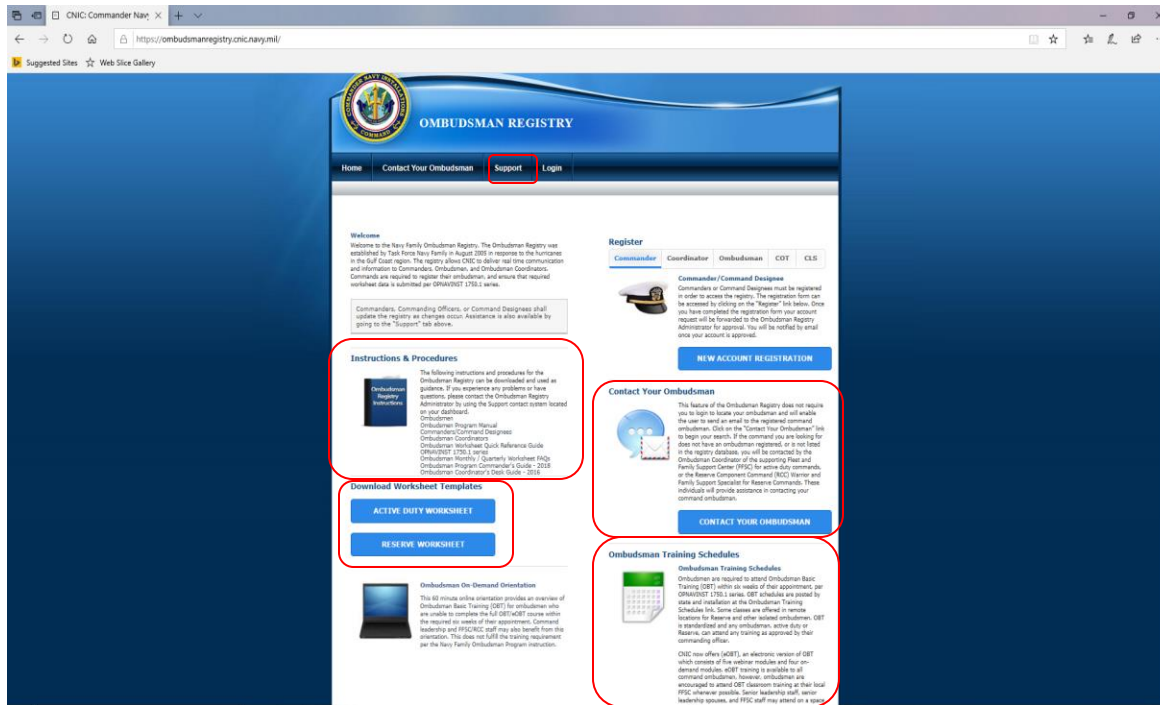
CNIC: Commander Nav
https://ombudsmanregistry.cnic.navy.mil/
Suggested Sites Web Slice Gallery

COMMANDER NAVY INSTALLATIONS COMMAND
OMBUDSMAN REGISTRY

Home Contact Your Ombudsman Support Login

Welcome
Welcome to the Navy Family Ombudsman Registry. The Ombudsman Registry was established by Task Force Navy Family in August 2005 in response to the hurricanes in the Gulf Coast region. The registry allows CNIC to deliver real time communication and information to Commanders, Ombudsmen, and Ombudsman Coordinators. Commands are required to register their ombudsman, and ensure that required worksheet data is submitted per OPNAVINST 1750.1 series.

Commanders, Commanding Officers, or Command Designees shall update the registry as changes occur. Assistance is also available by going to the "Support" tab above.

Instructions & Procedures
Ombudsman Registry Instructions
The following instructions and procedures for the Ombudsman Registry can be downloaded and used as guidance. If you experience any problems or have questions, please contact the Ombudsman Registry Administrator by using the Support contact system located on your dashboard.
Ombudsmen
Ombudsman Program Manual
Commanders/Command Designees
Ombudsman Coordinators
Ombudsman Worksheet Quick Reference Guide
OPNAVINST 1750.1 series
Ombudsman Monthly / Quarterly Worksheet FAQs
Ombudsman Program Commander's Guide - 2018
Ombudsman Coordinator's Desk Guide - 2016

Download Worksheet Templates
ACTIVE DUTY WORKSHEET
RESERVE WORKSHEET

Ombudsman On-Demand Orientation
This 60 minute online orientation provides an overview of Ombudsman Basic Training (OBT) for ombudsmen who are unable to complete the full OBT/eOBT course within the required six weeks of their appointment. Command leadership and FFSC/RCC staff may also benefit from this orientation. This does not fulfill the training requirement per the Navy Family Ombudsman Program instruction.

Register
Commander Coordinator Ombudsman COT CLS
Commander/Command Designee
Commanders or Command Designees must be registered in order to access the registry. The registration form can be accessed by clicking on the "Register" link below. Once you have completed the registration form your account request will be forwarded to the Ombudsman Registry Administrator for approval. You will be notified by email once your account is approved.
NEW ACCOUNT REGISTRATION

Contact Your Ombudsman
This feature of the Ombudsman Registry does not require you to login to locate your ombudsman and will enable the user to send an email to the registered command ombudsman. Click on the "Contact Your Ombudsman" link to begin your search. If the command you are looking for does not have an ombudsman registered, or is not listed in the registry database, you will be contacted by the Ombudsman Coordinator of the supporting Fleet and Family Support Center (FFSC) for active duty commands, or the Reserve Component Command (RCC) Warrior and Family Support Specialist for Reserve Commands. These individuals will provide assistance in contacting your command ombudsman.
CONTACT YOUR OMBUDSMAN

Ombudsman Training Schedules
Ombudsman Training Schedules
Ombudsman are required to attend Ombudsman Basic Training (OBT) within six weeks of their appointment, per OPNAVINST 1750.1 series. OBT schedules are posted by state and installation at the Ombudsman Training Schedules link. Some classes are offered in remote locations for Reserve and other isolated ombudsmen. OBT is standardized and any ombudsman, active duty or Reserve, can attend any training as approved by their commanding officer.

CNIC now offers (eOBT), an electronic version of OBT which consists of five webinar modules and four on-demand modules. eOBT training is available to all command ombudsman, however, ombudsmen are encouraged to attend OBT classroom training at their local FFSC whenever possible. Senior leadership staff, senior leadership spouses, and FFSC staff may attend on a space